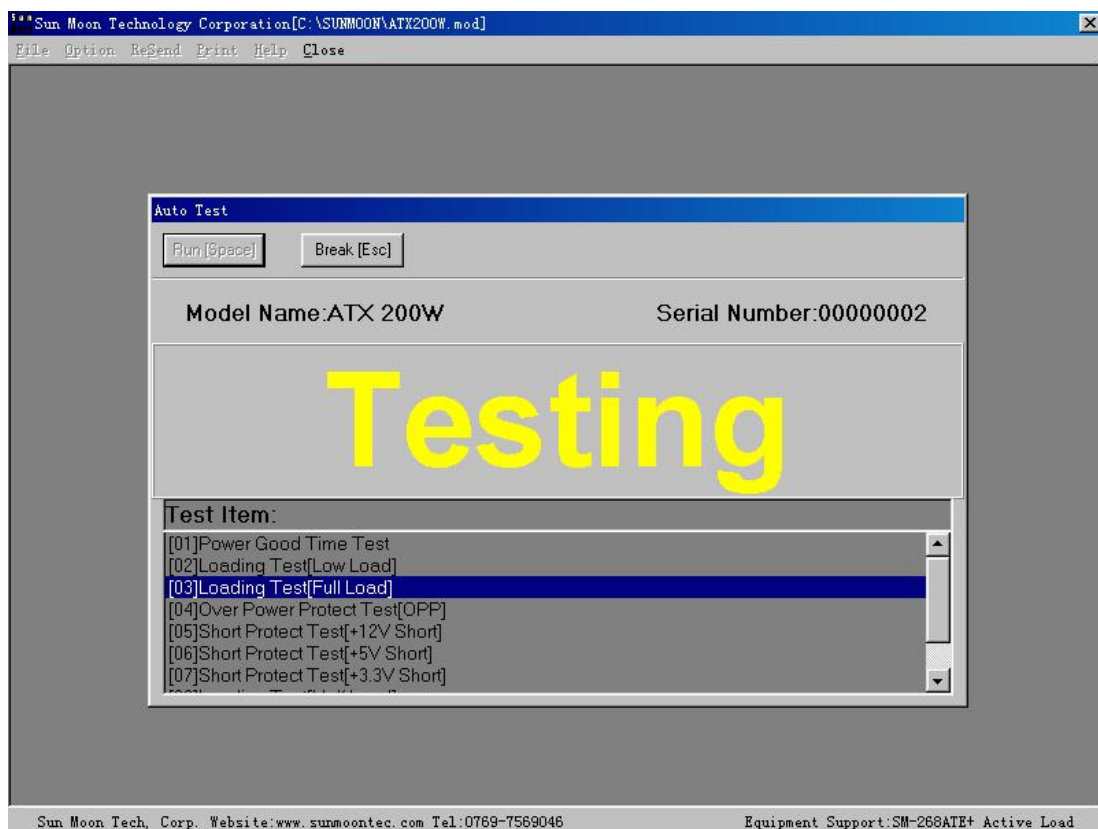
Sun Moon Technology Corporation[C:\SUNMOON\ATX200W.mod]

File Option ReSend Print Help Close

Auto Test

Run [Space] Break [Esc]

Model Name:ATX 200W

Serial Number:00000002

Testing

Test Item:

[01]Power Good Time Test
[02]Loading Test[Low Load]
[03]Loading Test[Full Load]
[04]Over Power Protect Test[OPP]
[05]Short Protect Test[+12V Short]
[06]Short Protect Test[+5V Short]
[07]Short Protect Test[+3.3V Short]
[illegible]

Sun Moon Tech, Corp. Website:www.sunmoontec.com Tel:0769-7569046

Equipment Support:SM-268ATE+ Active Load